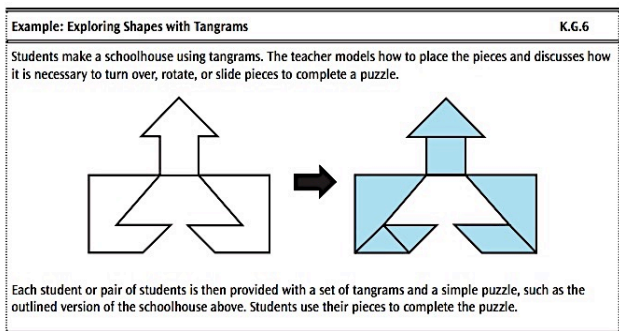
Example: Exploring Shapes with Tangrams

K.G.6

Students make a schoolhouse using tangrams. The teacher models how to place the pieces and discusses how it is necessary to turn over, rotate, or slide pieces to complete a puzzle.

Each student or pair of students is then provided with a set of tangrams and a simple puzzle, such as the outlined version of the schoolhouse above. Students use their pieces to complete the puzzle.